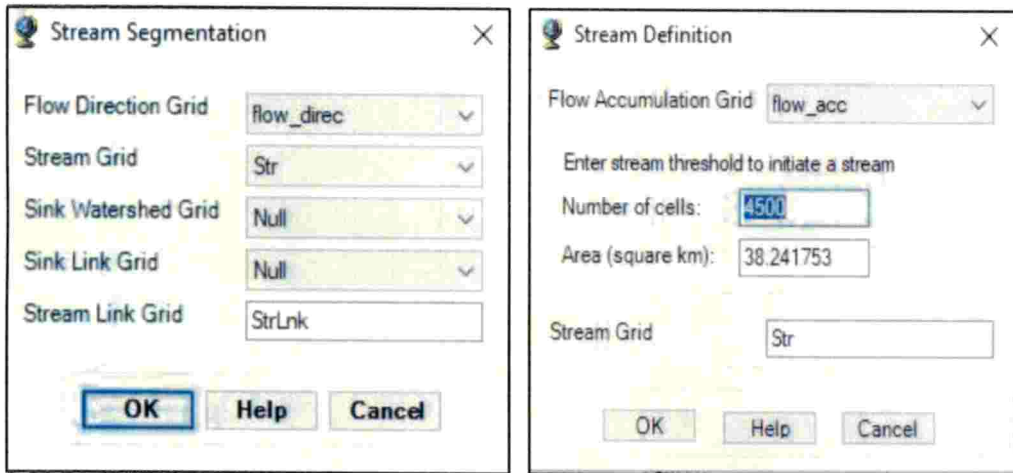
Stream Segmentation ×

Flow Direction Grid flow_direc
Stream Grid Str
Sink Watershed Grid Null
Sink Link Grid Null
Stream Link Grid StrLnk

OK Help Cancel

Stream Definition ×

Flow Accumulation Grid flow_acc

Enter stream threshold to initiate a stream
Number of cells: 4500
Area (square km): 38.241753

Stream Grid Str

OK Help Cancel